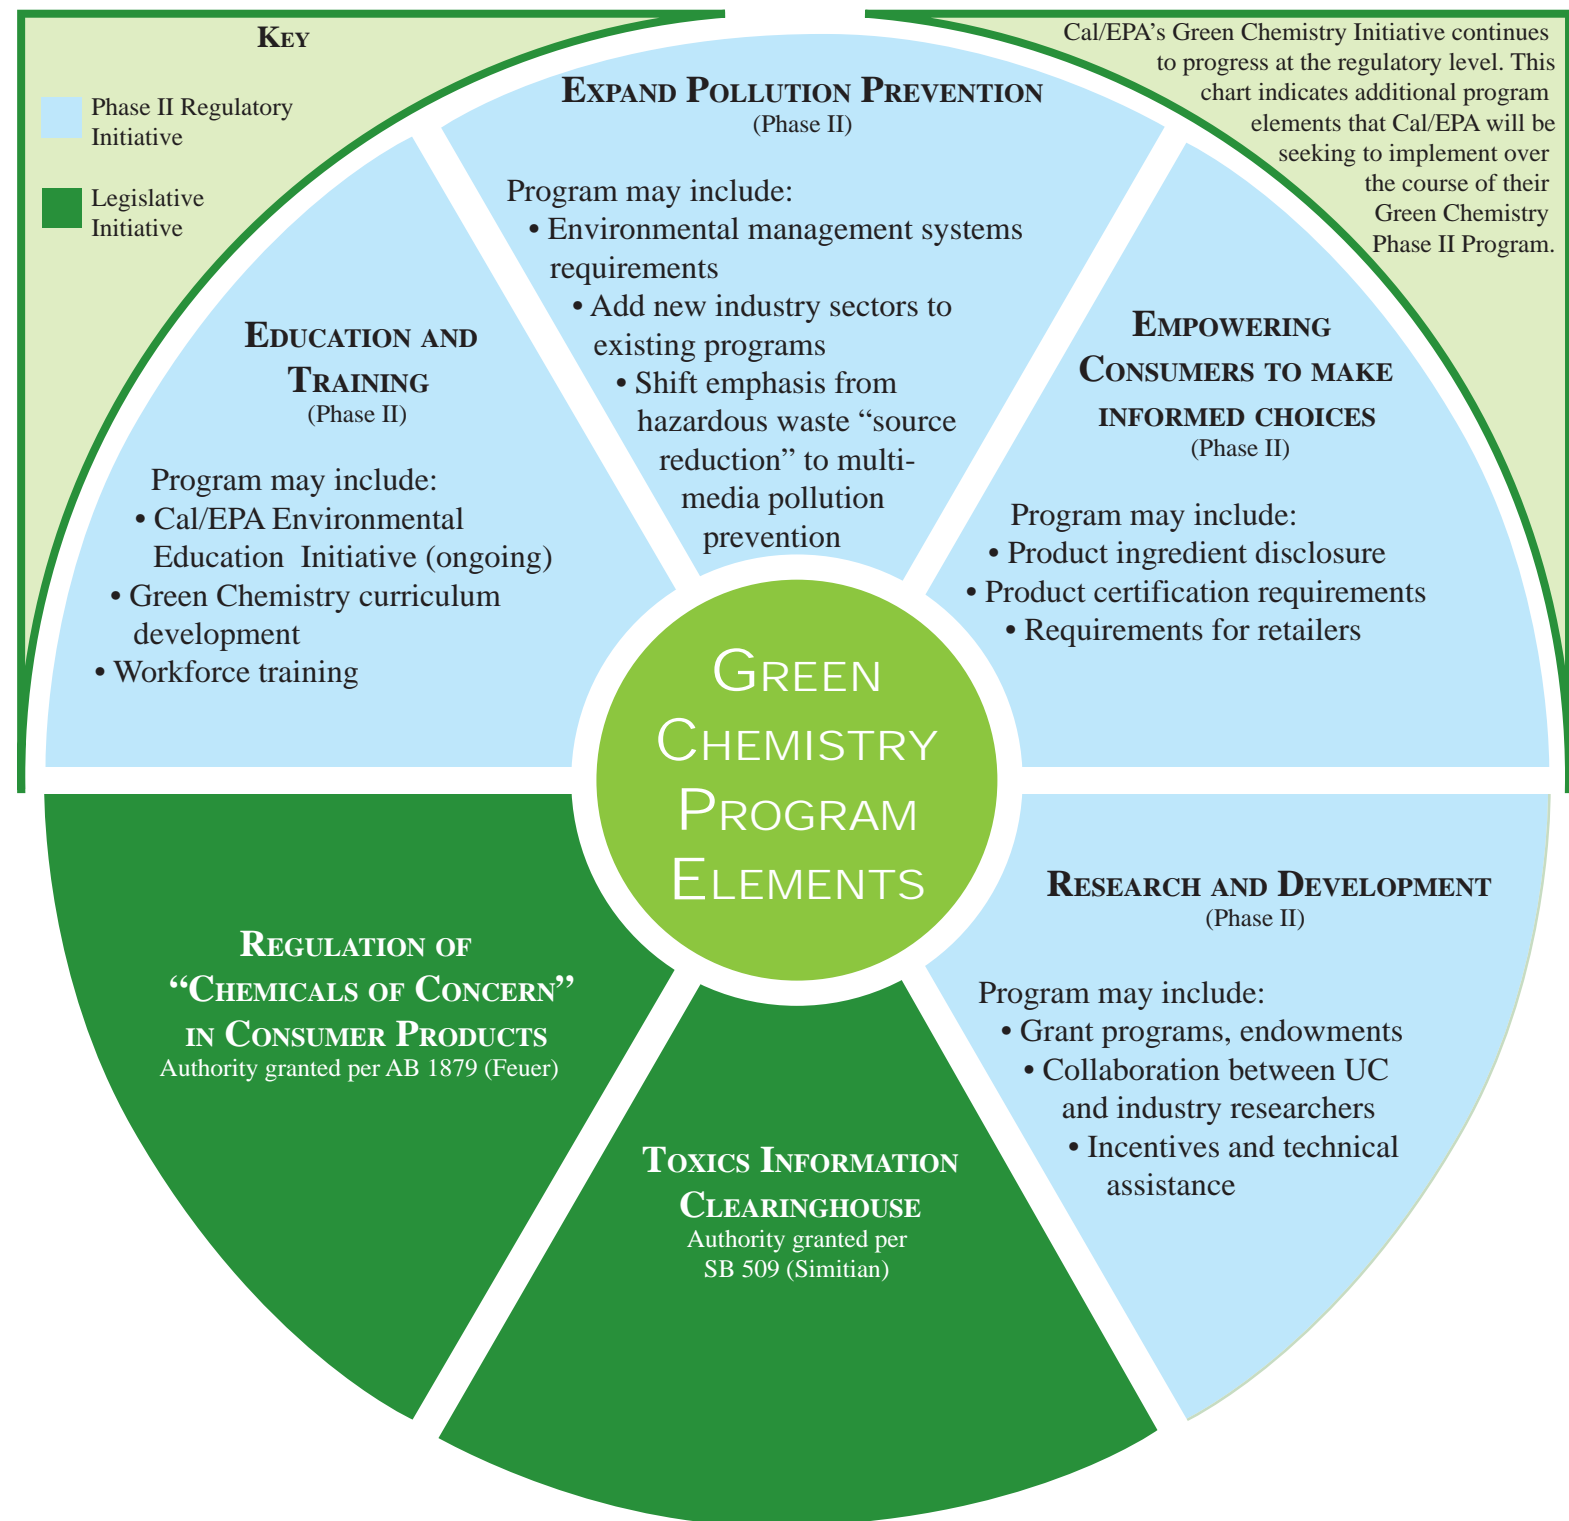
Key

Phase II Regulatory Initiative

Legislative Initiative

Cal/EPA's Green Chemistry Initiative continues to progress at the regulatory level. This chart indicates additional program elements that Cal/EPA will be seeking to implement over the course of their Green Chemistry Phase II Program.

Expand Pollution Prevention
(Phase II)

Program may include:
• Environmental management systems requirements
• Add new industry sectors to existing programs
• Shift emphasis from hazardous waste "source reduction" to multi-media pollution prevention

Education and Training
(Phase II)

Program may include:
• Cal/EPA Environmental Education Initiative (ongoing)
• Green Chemistry curriculum development
• Workforce training

Empowering Consumers to make informed choices
(Phase II)

Program may include:
• Product ingredient disclosure
• Product certification requirements
• Requirements for retailers

Green Chemistry Program Elements

Research and Development
(Phase II)

Program may include:
• Grant programs, endowments
• Collaboration between UC and industry researchers
• Incentives and technical assistance

Regulation of "Chemicals of Concern" in Consumer Products
Authority granted per AB 1879 (Feuer)

Toxics Information Clearinghouse
Authority granted per SB 509 (Simitian)